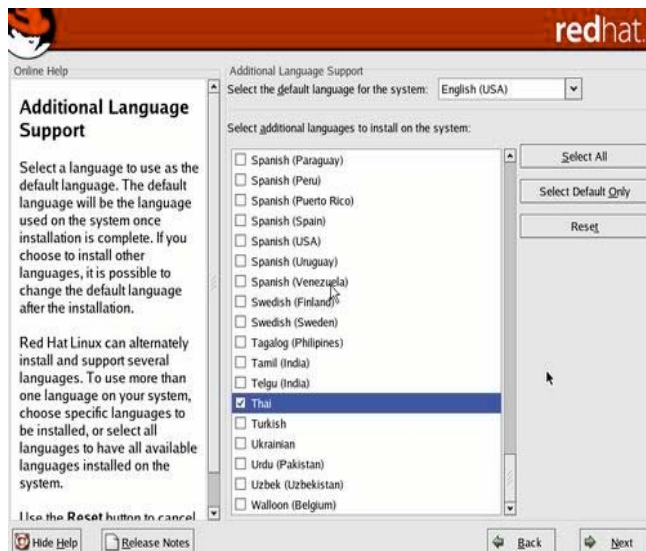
redhat.

Online Help

Additional Language Support

Select a language to use as the default language. The default language will be the language used on the system once installation is complete. If you choose to install other languages, it is possible to change the default language after the installation.

Red Hat Linux can alternately install and support several languages. To use more than one language on your system, choose specific languages to be installed, or select all languages to have all available languages installed on the system.

Use the Reset button to cancel

Additional Language Support

Select the default language for the system: English (USA)

Select additional languages to install on the system:

Spanish (Paraguay)
Spanish (Peru)
Spanish (Puerto Rico)
Spanish (Spain)
Spanish (USA)
Spanish (Uruguay)
Spanish (Venezuela)
Swedish (Finland)
Swedish (Sweden)
Tagalog (Philipines)
Tamil (India)
Telgu (India)
Thai
Turkish
Ukrainian
Urdu (Pakistan)
Uzbek (Uzbekistan)
Walloon (Belgium)

Select All
Select Default Only
Reset

Hide Help
Release Notes
Back
Next